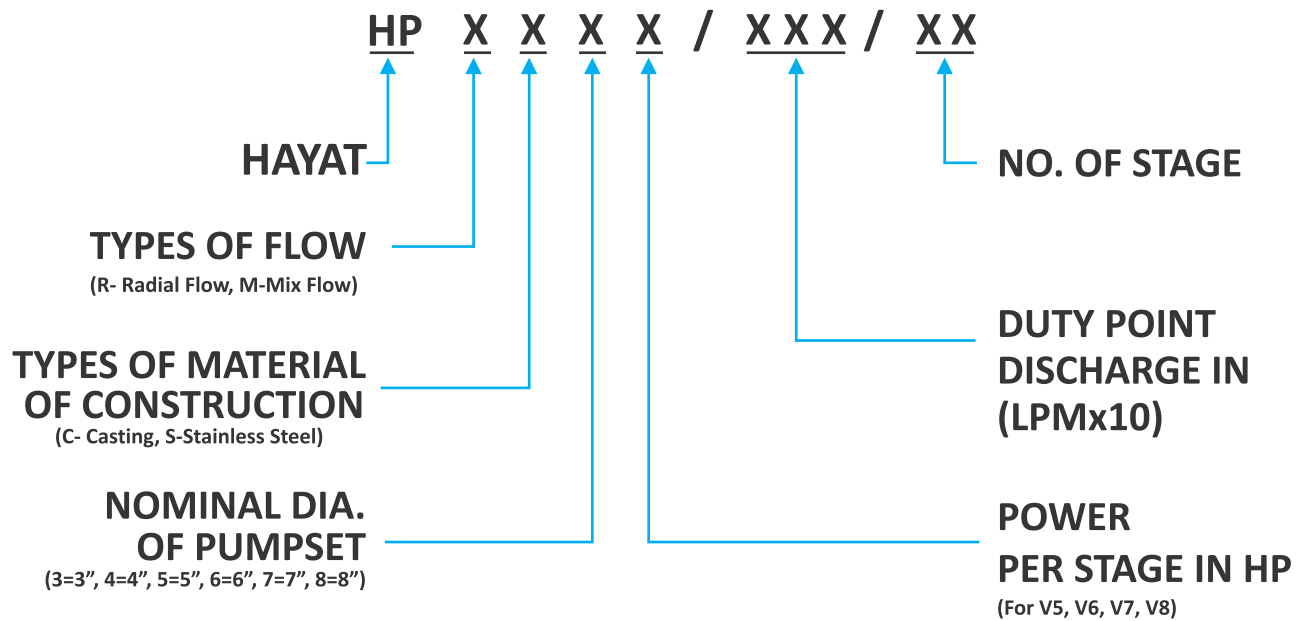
HP X X X X / XXX / XX

HAYAT

TYPES OF FLOW
(R- Radial Flow, M-Mix Flow)

TYPES OF MATERIAL OF CONSTRUCTION
(C- Casting, S-Stainless Steel)

NOMINAL DIA. OF PUMPSET
(3=3", 4=4", 5=5", 6=6", 7=7", 8=8")

NO. OF STAGE

DUTY POINT DISCHARGE IN (LPMx10)

POWER PER STAGE IN HP
(For V5, V6, V7, V8)